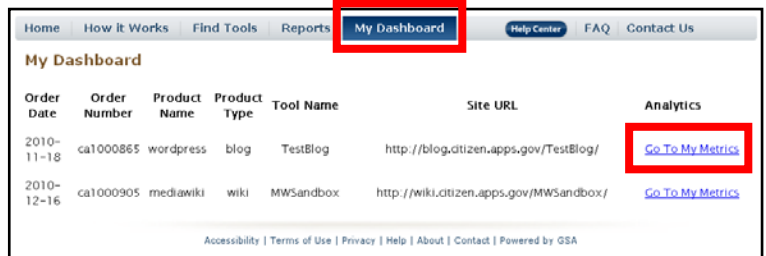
Home | How it Works | Find Tools | Reports | My Dashboard | Help Center | FAQ | Contact Us

My Dashboard

| Order Date | Order Number | Product Name | Product Type | Tool Name | Site URL | Analytics |
|---|---|---|---|---|---|---|
| 2010-11-18 | ca1000865 | wordpress | blog | TestBlog | http://blog.citizen.apps.gov/TestBlog/ | Go To My Metrics |
| 2010-12-16 | ca1000905 | mediawiki | wiki | MWSandbox | http://wiki.citizen.apps.gov/MWSandbox/ | Go To My Metrics |

Accessibility | Terms of Use | Privacy | Help | About | Contact | Powered by GSA